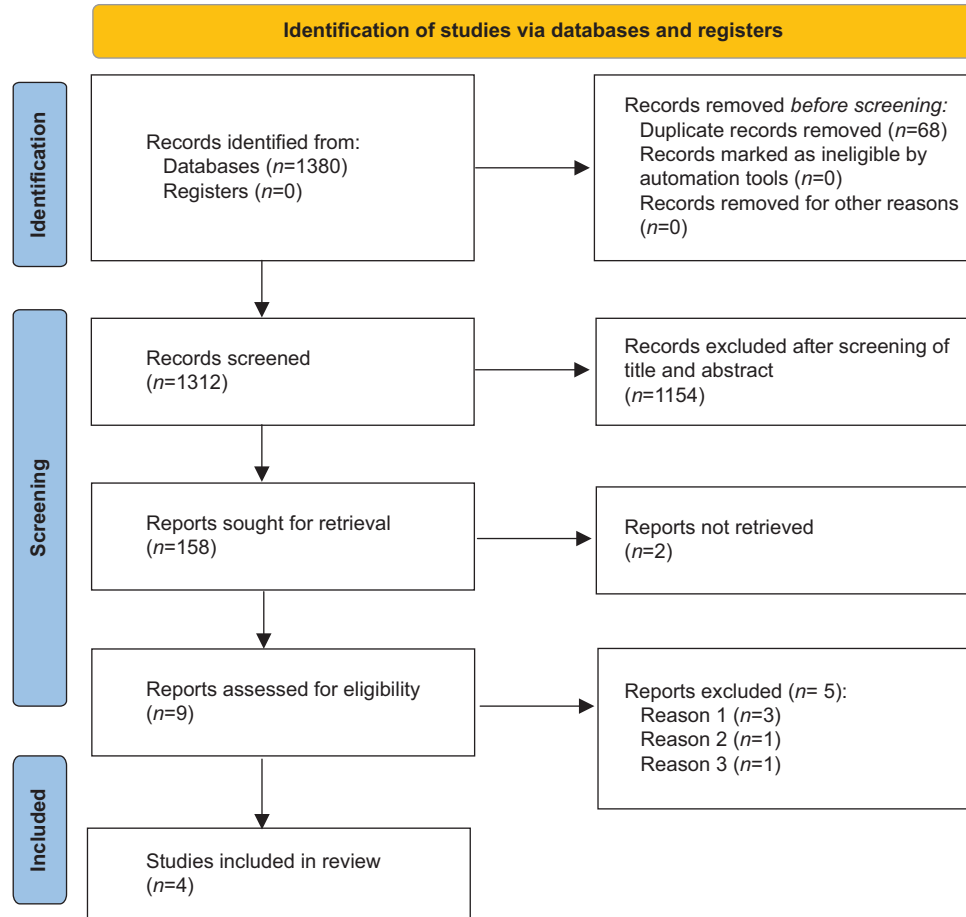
Identification of studies via databases and registers

Identification

Records identified from:
Databases (n=1380)
Registers (n=0)

Records removed before screening:
Duplicate records removed (n=68)
Records marked as ineligible by automation tools (n=0)
Records removed for other reasons (n=0)

Screening

Records screened
(n=1312)

Records excluded after screening of title and abstract
(n=1154)

Reports sought for retrieval
(n=158)

Reports not retrieved
(n=2)

Reports assessed for eligibility
(n=9)

Reports excluded (n= 5):
Reason 1 (n=3)
Reason 2 (n=1)
Reason 3 (n=1)

Included

Studies included in review
(n=4)